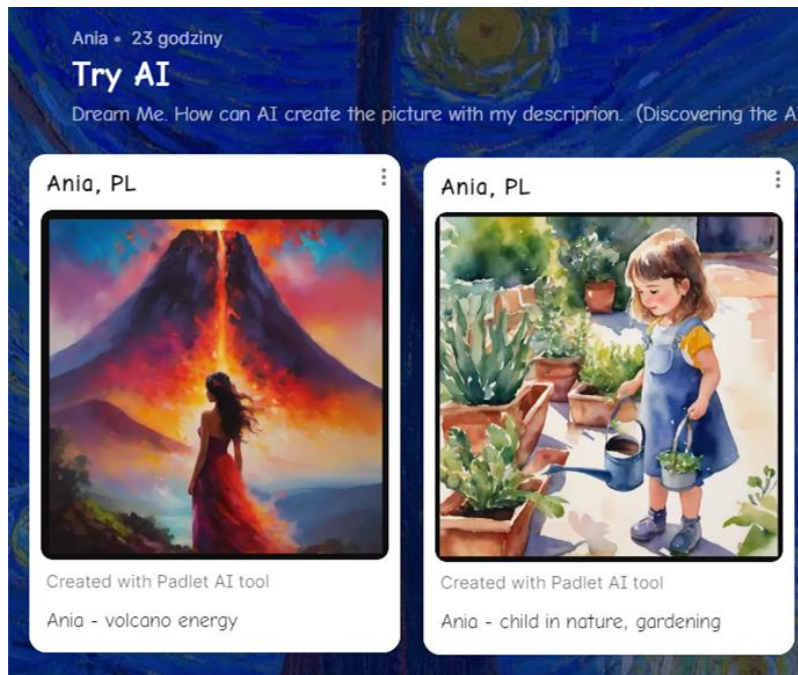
Ania • 23 godziny

Try AI

Dream Me. How can AI create the picture with my descriprion. (Discovering the A

Ania, PL

Created with Padlet AI tool

Ania - volcano energy

Ania, PL

Created with Padlet AI tool

Ania - child in nature, gardening